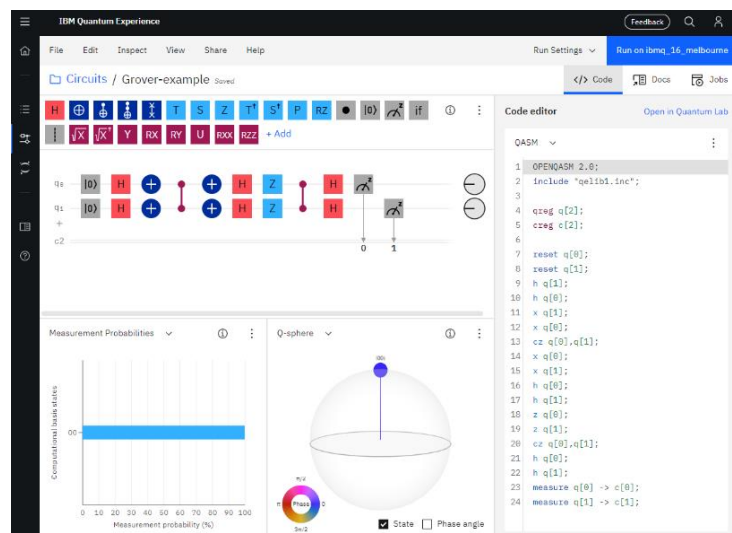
IBM Quantum Experience

Feedback

File Edit Inspect View Share Help

Run Settings

Run on ibmq_16_melbourne

Circuits / Grover-example Saved

</> Code Docs Jobs

H ⊕ T S Z $T^\dagger$ $S^\dagger$ P RZ |0⟩ if

$\sqrt{X}$ $\sqrt{X}^\dagger$ Y RX RY U RXX RZZ + Add

Code editor

Open in Quantum Lab

QASM

$q_0$ |0⟩ H H Z H

$q_1$ |0⟩ H H Z H

+

c2

0 1

1 OPENQASM 2.0;
2 include "qelib1.inc";
3
4 qreg q[2];
5 creg c[2];
6
7 reset q[0];
8 reset q[1];
9 h q[1];
10 h q[0];
11 x q[1];
12 x q[0];
13 cz q[0],q[1];
14 x q[0];
15 x q[1];
16 h q[0];
17 h q[1];
18 z q[0];
19 z q[1];
20 cz q[0],q[1];
21 h q[0];
22 h q[1];
23 measure q[0] -> c[0];
24 measure q[1] -> c[1];

Measurement Probabilities

Computational basis states

00

0 10 20 30 40 50 60 70 80 90 100

Measurement probability (%)

Q-sphere

|00⟩

π/2

π Phase 0

3π/2

State Phase angle